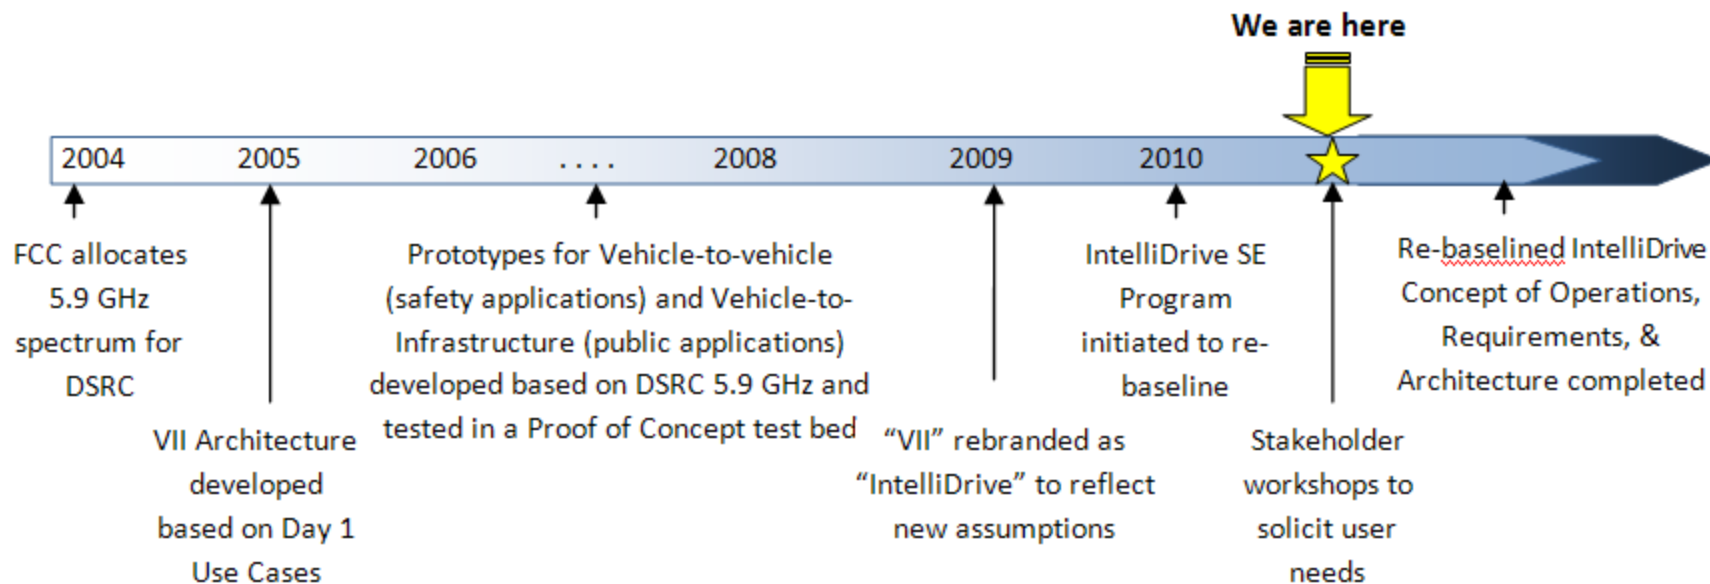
We are here

2004 2005 2006 .... 2008 2009 2010

FCC allocates 5.9 GHz spectrum for DSRC

VII Architecture developed based on Day 1 Use Cases

Prototypes for Vehicle-to-vehicle (safety applications) and Vehicle-to-Infrastructure (public applications) developed based on DSRC 5.9 GHz and tested in a Proof of Concept test bed

“VII” rebranded as “IntelliDrive” to reflect new assumptions

IntelliDrive SE Program initiated to re-baseline

Stakeholder workshops to solicit user needs

Re-baselined IntelliDrive Concept of Operations, Requirements, & Architecture completed